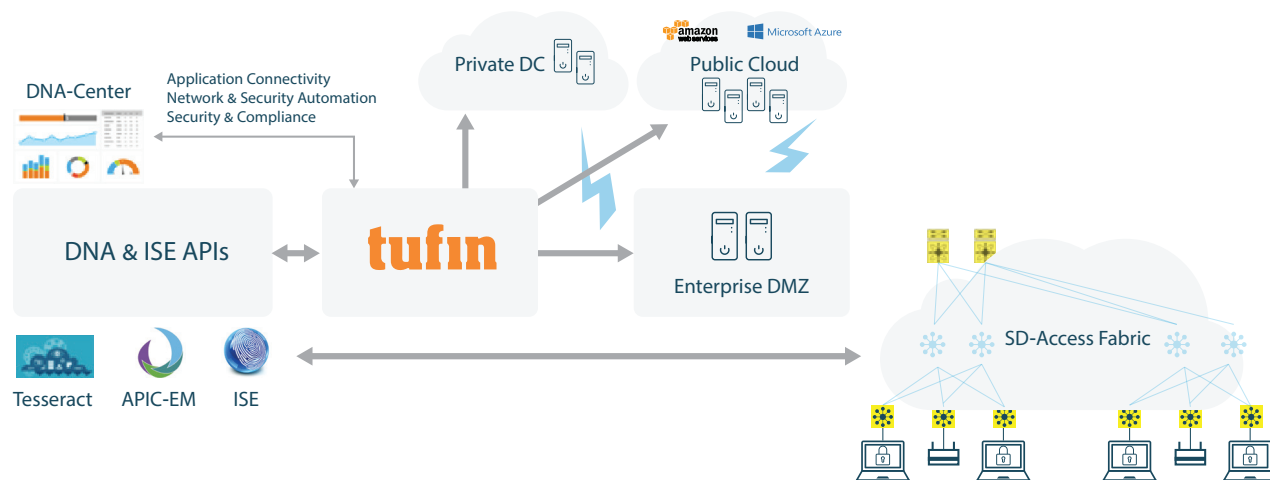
DNA-Center

Application Connectivity
Network & Security Automation
Security & Compliance

Private DC

amazon web services

Microsoft Azure

Public Cloud

DNA & ISE APIs

tufin

Enterprise DMZ

SD-Access Fabric

Tesseract

APIC-EM

ISE